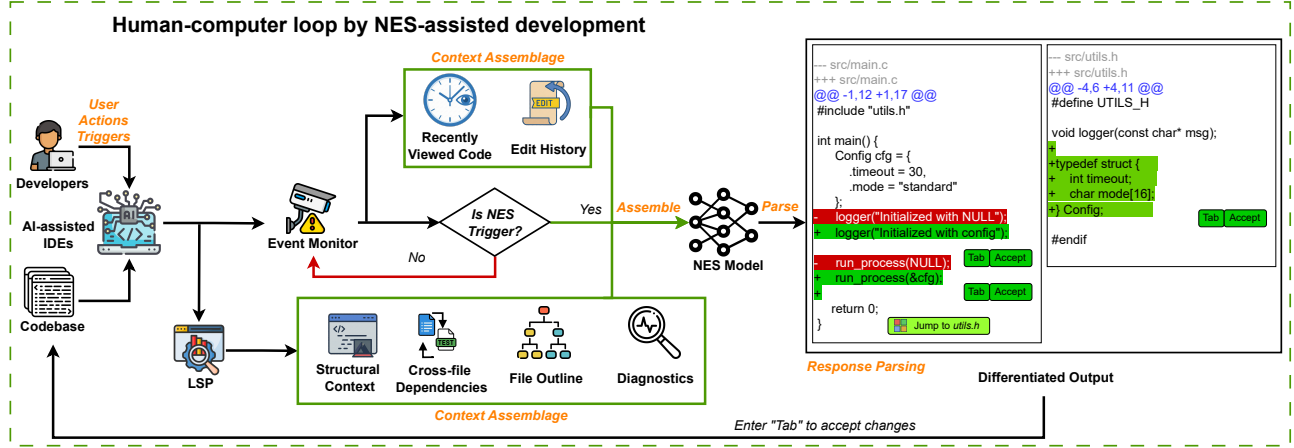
Human-computer loop by NES-assisted development

User Actions Triggers

Developers

AI-assisted IDEs

Codebase

LSP

Event Monitor

Context Assemblage

Recently Viewed Code

EDIT

Edit History

Is NES Trigger?

Yes

No

Assemble

NES Model

Parse

Structural Context

TEST

Cross-file Dependencies

File Outline

Diagnostics

Context Assemblage

--- src/main.c
+++ src/main.c
@@ -1,12 +1,17 @@
#include "utils.h"

int main() {
Config cfg = {
.timeout = 30,
.mode = "standard"
};
- logger("Initialized with NULL");
+ logger("Initialized with config");

- run_process(NULL);
+ run_process(&cfg);
+

return 0;
}

Tab Accept

Tab Accept

Jump to utils.h

--- src/utils.h
+++ src/utils.h
@@ -4,6 +4,11 @@
#define UTILS_H

void logger(const char* msg);
+
+typedef struct {
+ int timeout;
+ char mode[16];
+} Config;

Tab Accept

#endif

Response Parsing

Differentiated Output

Enter "Tab" to accept changes